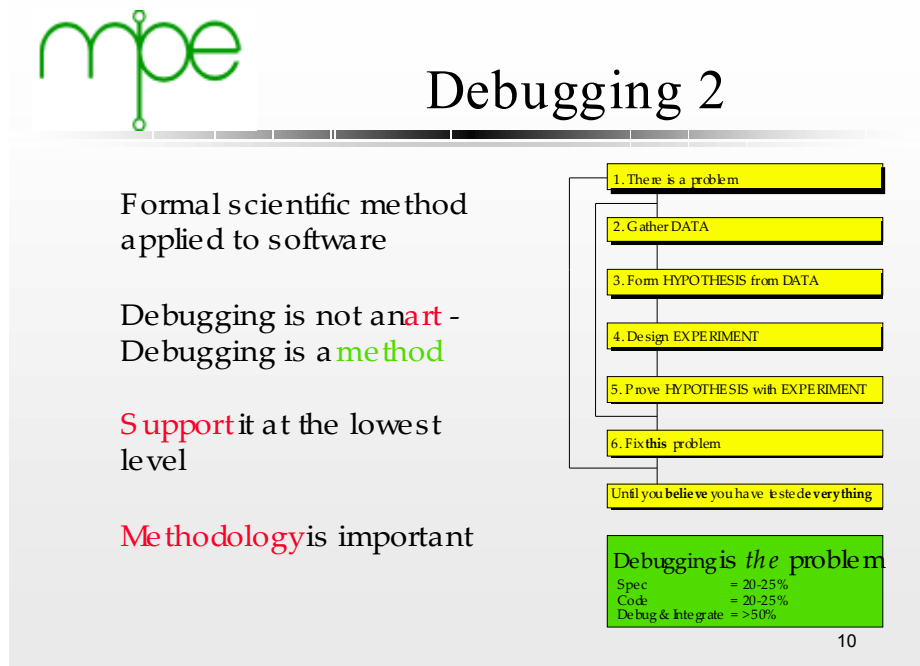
mpe

Debugging 2

Formal scientific method applied to software

Debugging is not an art - Debugging is a method

Support it at the lowest level

Methodology is important

1. There is a problem

2. Gather DATA

3. Form HYPOTHESIS from DATA

4. Design EXPERIMENT

5. Prove HYPOTHESIS with EXPERIMENT

6. Fix this problem

Until you believe you have tested everything

Debugging is *the* problem

Spec = 20-25%
Code = 20-25%
Debug & Integrate = >50%

10